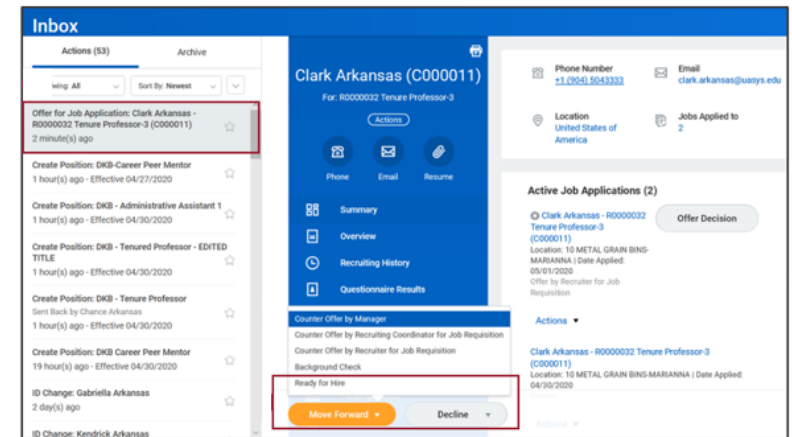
Inbox

Actions (53)

Archive

wing: All

Sort By: Newest

Offer for Job Application: Clark Arkansas - R0000032 Tenure Professor-3 (C000011)
2 minute(s) ago

Create Position: DKB-Career Peer Mentor
1 hour(s) ago - Effective 04/27/2020

Create Position: DKB - Administrative Assistant 1
1 hour(s) ago - Effective 04/30/2020

Create Position: DKB - Tenured Professor - EDITED TITLE
1 hour(s) ago - Effective 04/30/2020

Create Position: DKB - Tenure Professor
Sent Back by Chance Arkansas
1 hour(s) ago - Effective 04/30/2020

Create Position: DKB Career Peer Mentor
19 hour(s) ago - Effective 04/30/2020

ID Change: Gabriella Arkansas
2 day(s) ago

ID Change: Kendrick Arkansas

Clark Arkansas (C000011)

For: R0000032 Tenure Professor-3

Actions

Phone

Email

Resume

Summary

Overview

Recruiting History

Questionnaire Results

Counter Offer by Manager
Counter Offer by Recruiting Coordinator for Job Requisition
Counter Offer by Recruiter for Job Requisition
Background Check
Ready for Hire

Move Forward

Decline

Phone Number
+1 (904) 5043333

Email
clark.arkansas@uasys.edu

Location
United States of America

Jobs Applied to
2

Active Job Applications (2)

Clark Arkansas - R0000032 Tenure Professor-3 (C000011)
Location: 10 METAL GRAIN BINS-MARIANNA | Date Applied: 05/01/2020
Offer by Recruiter for Job Requisition

Offer Decision

Actions

Clark Arkansas - R0000032 Tenure Professor-3 (C000011)
Location: 10 METAL GRAIN BINS-MARIANNA | Date Applied: 04/30/2020